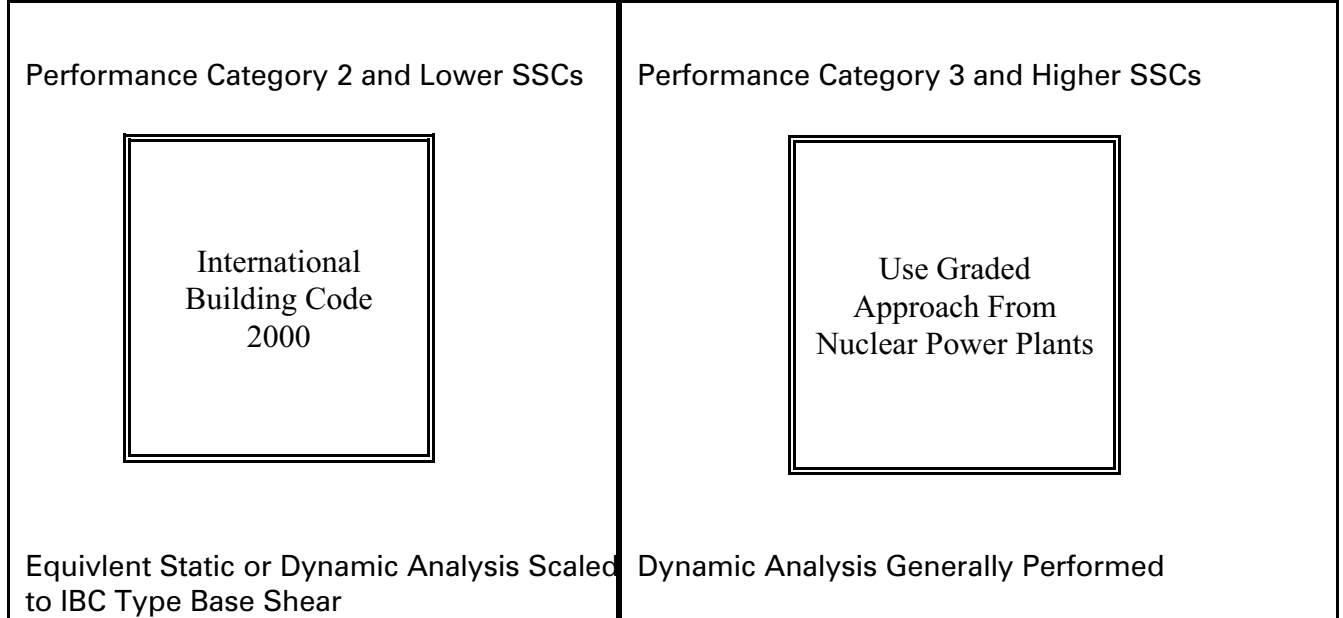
Performance Category 2 and Lower SSCs

International Building Code 2000

Equivlent Static or Dynamic Analysis Scaled to IBC Type Base Shear

Performance Category 3 and Higher SSCs

Use Graded Approach From Nuclear Power Plants

Dynamic Analysis Generally Performed